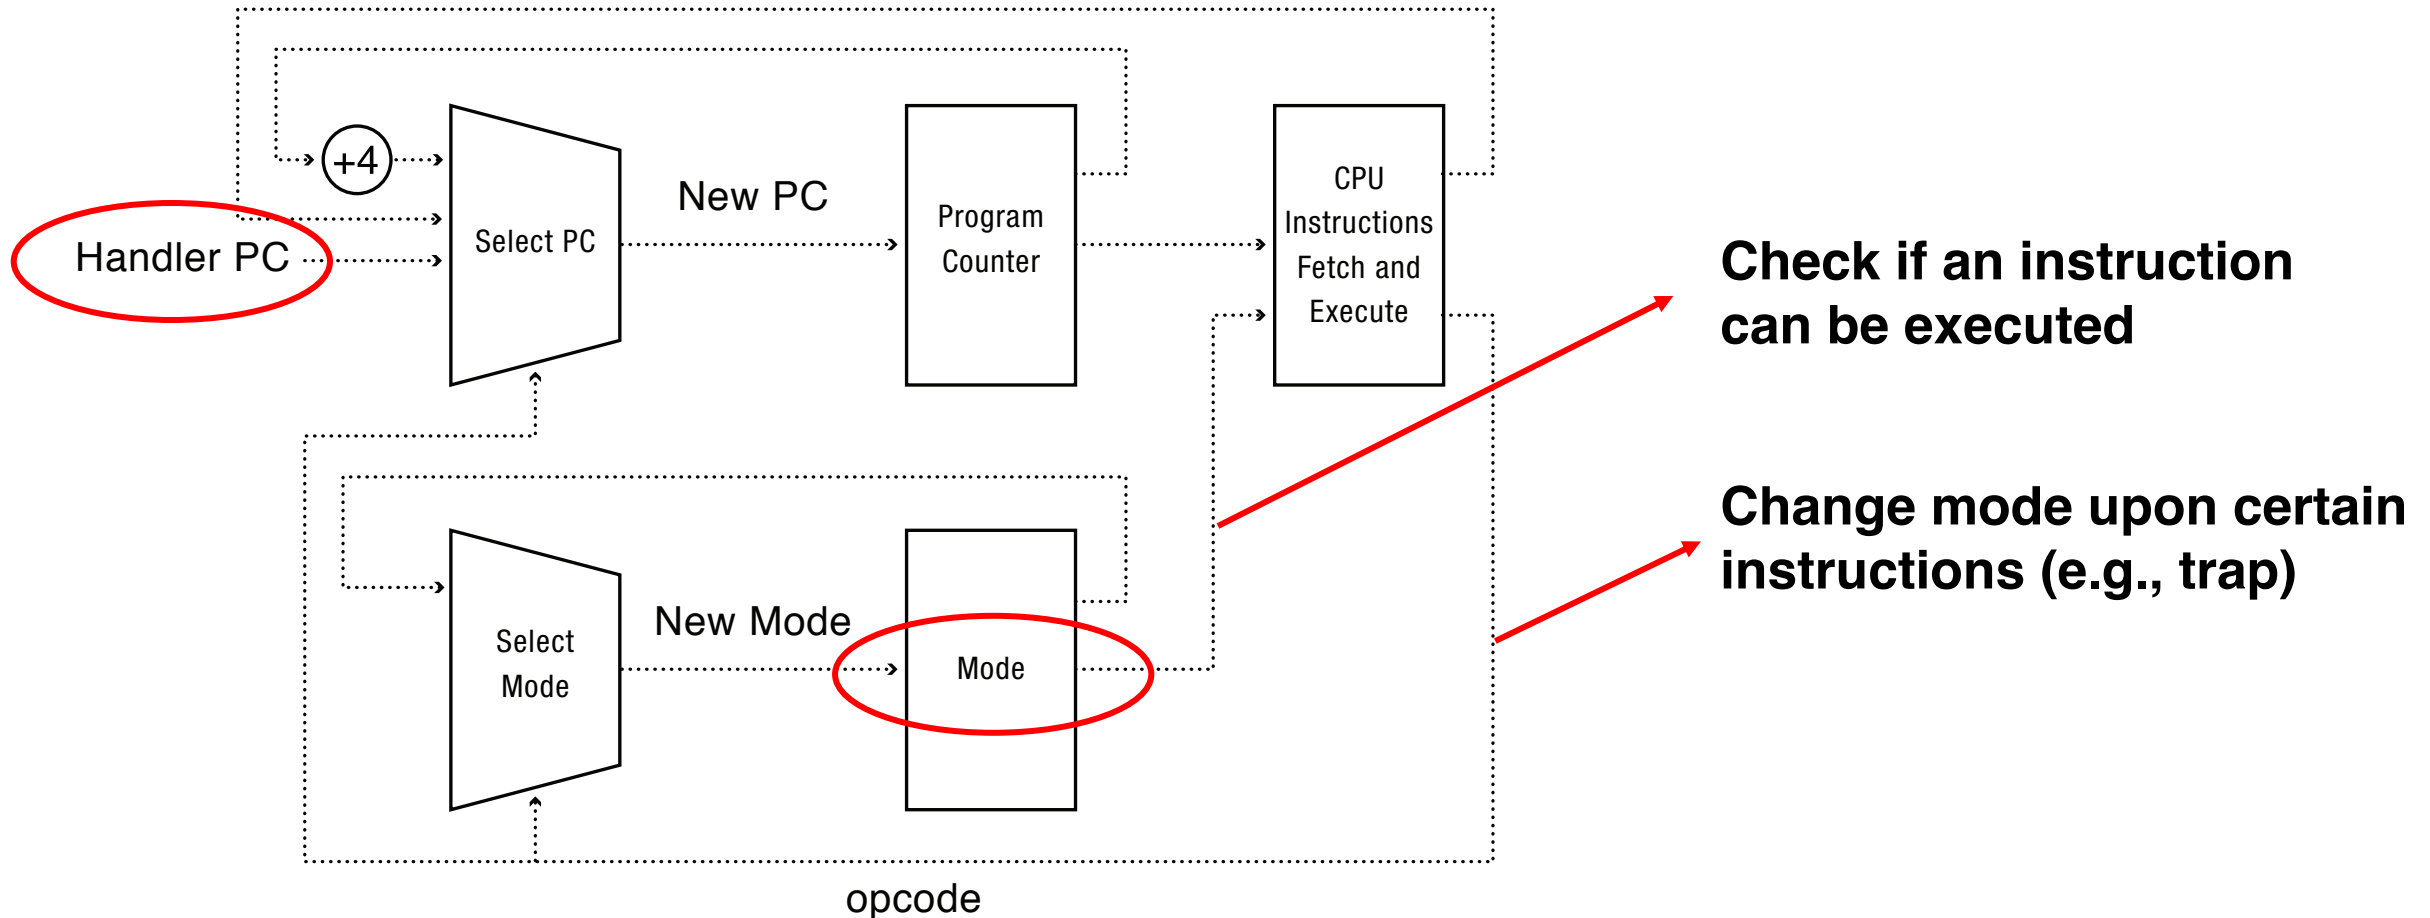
+4

Handler PC

Select PC

New PC

Program Counter

CPU Instructions Fetch and Execute

Check if an instruction can be executed

Change mode upon certain instructions (e.g., trap)

Select Mode

New Mode

Mode

opcode